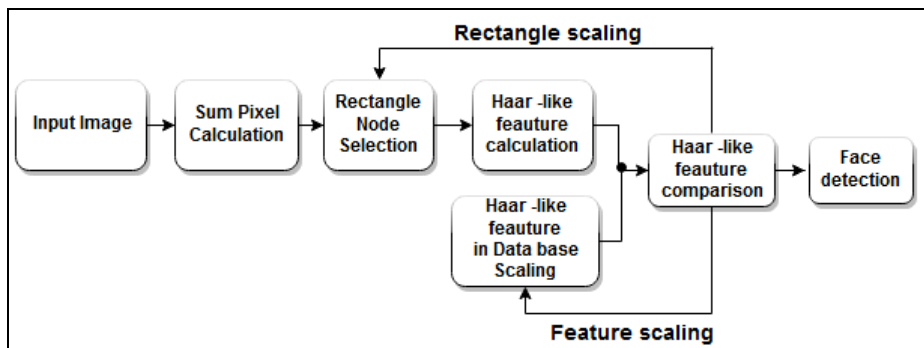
Rectangle scaling

Input Image

Sum Pixel Calculation

Rectangle Node Selection

Haar -like feauture calculation

Haar -like feauture comparison

Face detection

Haar -like feauture in Data base Scaling

Feature scaling